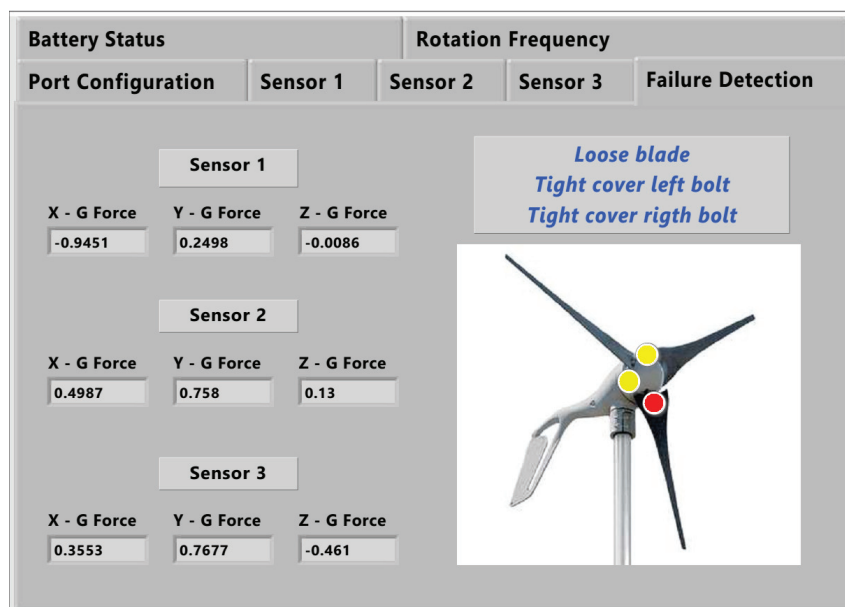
Battery Status
Rotation Frequency
Port Configuration
Sensor 1
Sensor 2
Sensor 3
Failure Detection

Sensor 1

X - G Force
-0.9451
Y - G Force
0.2498
Z - G Force
-0.0086

Sensor 2

X - G Force
0.4987
Y - G Force
0.758
Z - G Force
0.13

Sensor 3

X - G Force
0.3553
Y - G Force
0.7677
Z - G Force
-0.461

Loose blade
Tight cover left bolt
Tight cover rigth bolt